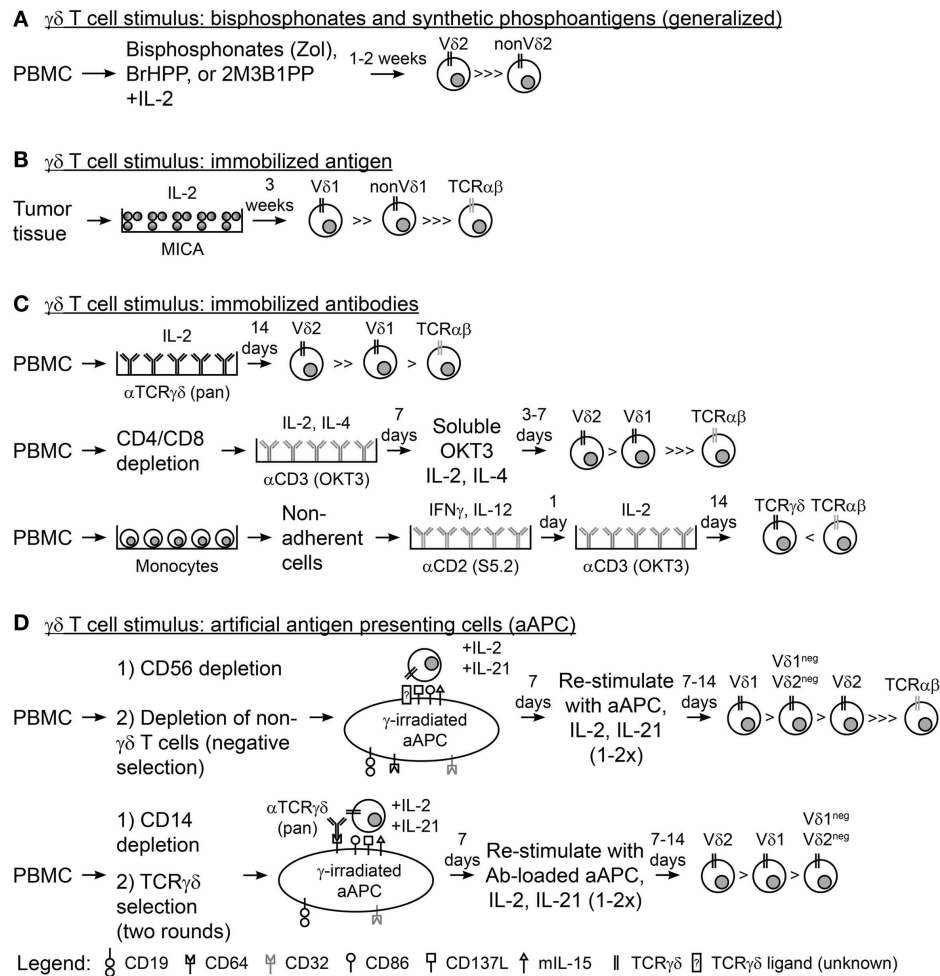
A $\gamma\delta$ T cell stimulus: bisphosphonates and synthetic phosphoantigens (generalized)

PBMC → Bisphosphonates (Zol), BrHPP, or 2M3B1PP +IL-2 → 1-2 weeks Vδ2 >>> nonVδ2

B $\gamma\delta$ T cell stimulus: immobilized antigen

Tumor tissue → IL-2 MICA → 3 weeks Vδ1 >> nonVδ1 >>> TCRαβ

C $\gamma\delta$ T cell stimulus: immobilized antibodies

PBMC → IL-2 αTCRγδ (pan) → 14 days Vδ2 >> Vδ1 > TCRαβ

PBMC → CD4/CD8 depletion → IL-2, IL-4 αCD3 (OKT3) → 7 days Soluble OKT3 IL-2, IL-4 → 3-7 days Vδ2 > Vδ1 >>> TCRαβ

PBMC → Monocytes → Non-adherent cells → IFNγ, IL-12 αCD2 (S5.2) → 1 day IL-2 αCD3 (OKT3) → 14 days TCRγδ < TCRαβ

D $\gamma\delta$ T cell stimulus: artificial antigen presenting cells (aAPC)

PBMC → 1) CD56 depletion 2) Depletion of non-γδ T cells (negative selection) → +IL-2 +IL-21 γ-irradiated aAPC → 7 days Re-stimulate with aAPC, IL-2, IL-21 (1-2x) → 7-14 days Vδ1 > Vδ1$^{neg}$ Vδ2$^{neg}$ > Vδ2 >>> TCRαβ

PBMC → 1) CD14 depletion 2) TCRγδ selection (two rounds) → αTCRγδ (pan) +IL-2 +IL-21 γ-irradiated aAPC → 7 days Re-stimulate with Ab-loaded aAPC, IL-2, IL-21 (1-2x) → 7-14 days Vδ2 > Vδ1 > Vδ1$^{neg}$ Vδ2$^{neg}$

Legend: CD19 CD64 CD32 CD86 CD137L mIL-15 TCRγδ ? TCRγδ ligand (unknown)